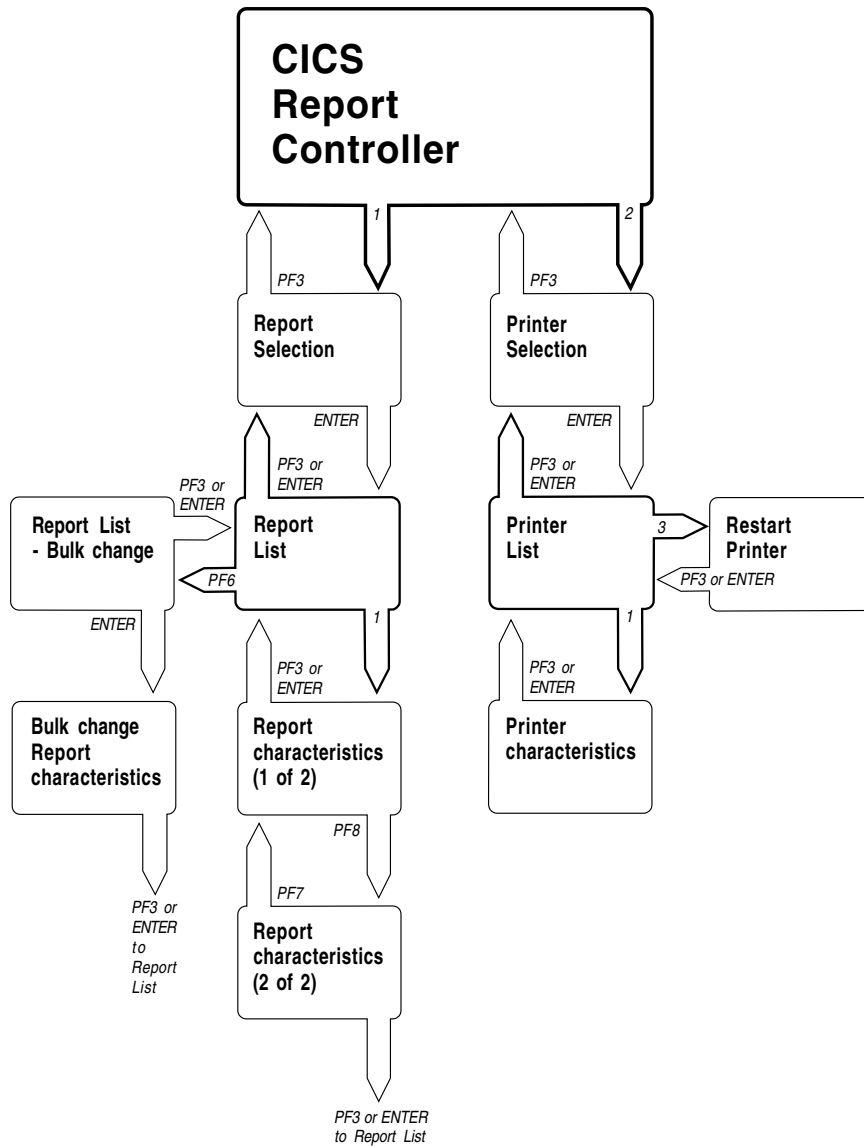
CICS Report Controller

1

2

PF3

PF3

Report Selection

Printer Selection

ENTER

ENTER

PF3 or ENTER

PF3 or ENTER

PF3 or ENTER

Report List - Bulk change

Report List

Printer List

3

Restart Printer

PF6

PF3 or ENTER

ENTER

1

1

PF3 or ENTER

PF3 or ENTER

Bulk change Report characteristics

Report characteristics (1 of 2)

Printer characteristics

PF8

PF7

PF3 or ENTER to Report List

Report characteristics (2 of 2)

PF3 or ENTER to Report List